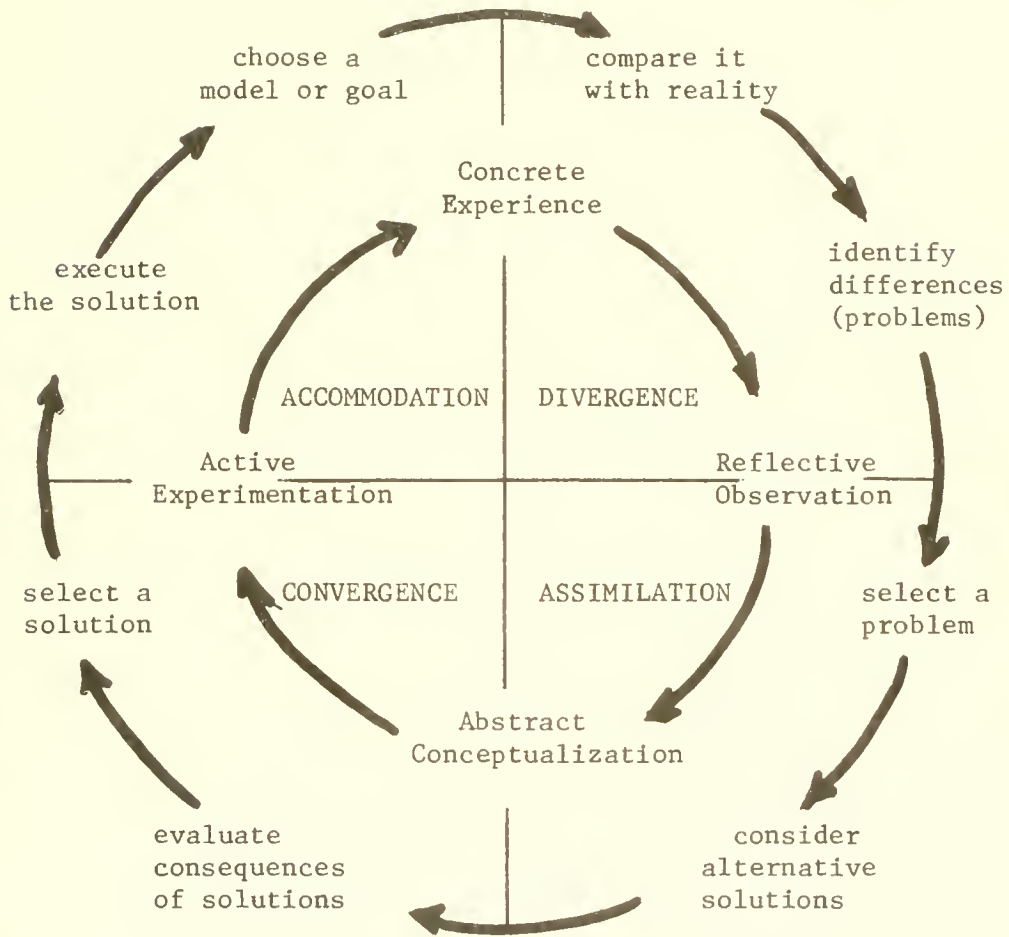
choose a model or goal

compare it with reality

Concrete Experience

execute the solution

identify differences (problems)

ACCOMMODATION

DIVERGENCE

Active Experimentation

Reflective Observation

select a solution

CONVERGENCE

ASSIMILATION

select a problem

Abstract Conceptualization

evaluate consequences of solutions

consider alternative solutions